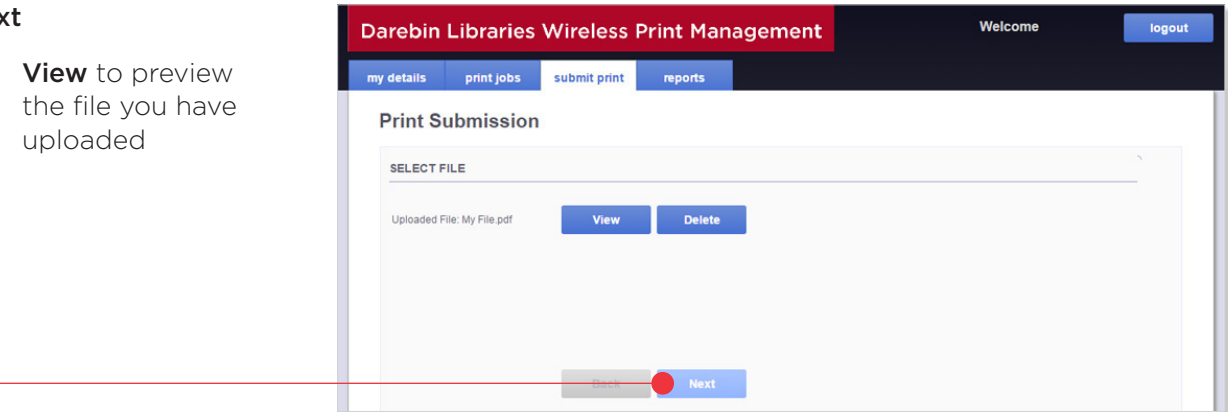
xt

View to preview the file you have uploaded

Darebin Libraries Wireless Print Management

Welcome

logout

my details | print jobs | submit print | reports

Print Submission

SELECT FILE

Uploaded File: My File.pdf

View

Delete

Back

Next